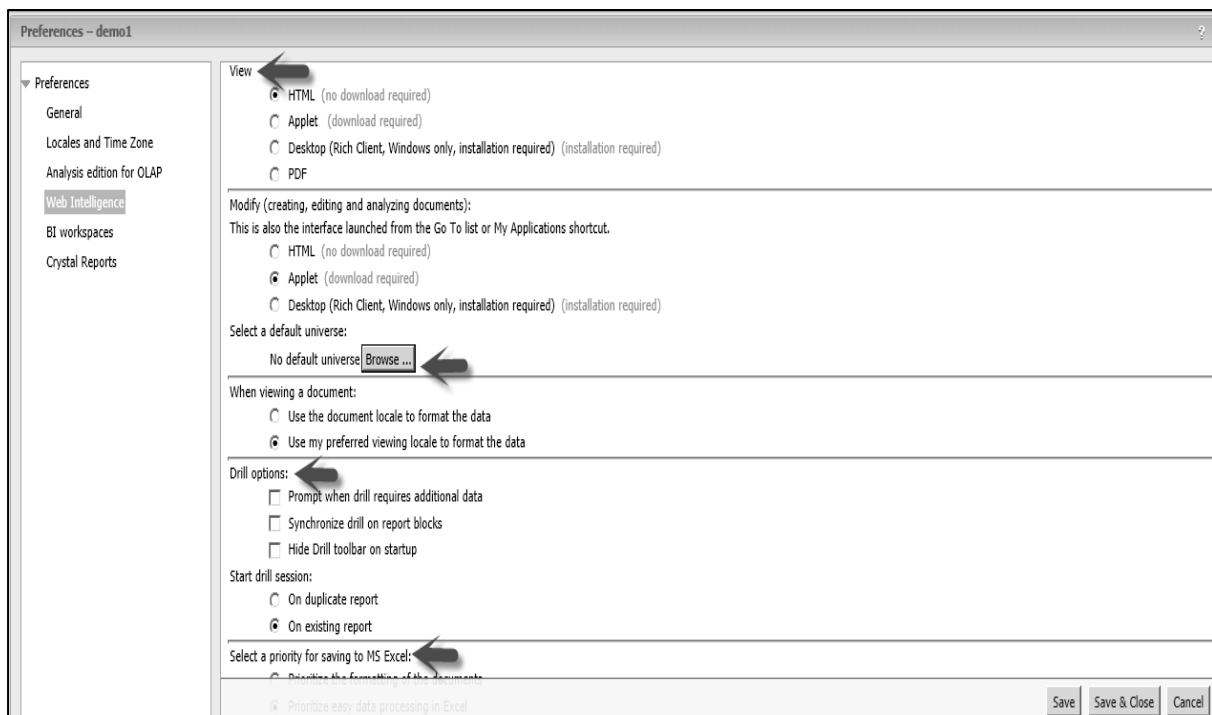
Preferences – demo1

?

Preferences
General
Locales and Time Zone
Analysis edition for OLAP
Web Intelligence
BI workspaces
Crystal Reports

View
HTML (no download required)
Applet (download required)
Desktop (Rich Client, Windows only, installation required) (installation required)
PDF

Modify (creating, editing and analyzing documents):
This is also the interface launched from the Go To list or My Applications shortcut.
HTML (no download required)
Applet (download required)
Desktop (Rich Client, Windows only, installation required) (installation required)

Select a default universe:
No default universe Browse ...

When viewing a document:
Use the document locale to format the data
Use my preferred viewing locale to format the data

Drill options:
Prompt when drill requires additional data
Synchronize drill on report blocks
Hide Drill toolbar on startup

Start drill session:
On duplicate report
On existing report

Select a priority for saving to MS Excel:
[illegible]
Prioritize easy data processing in Excel

Save Save & Close Cancel